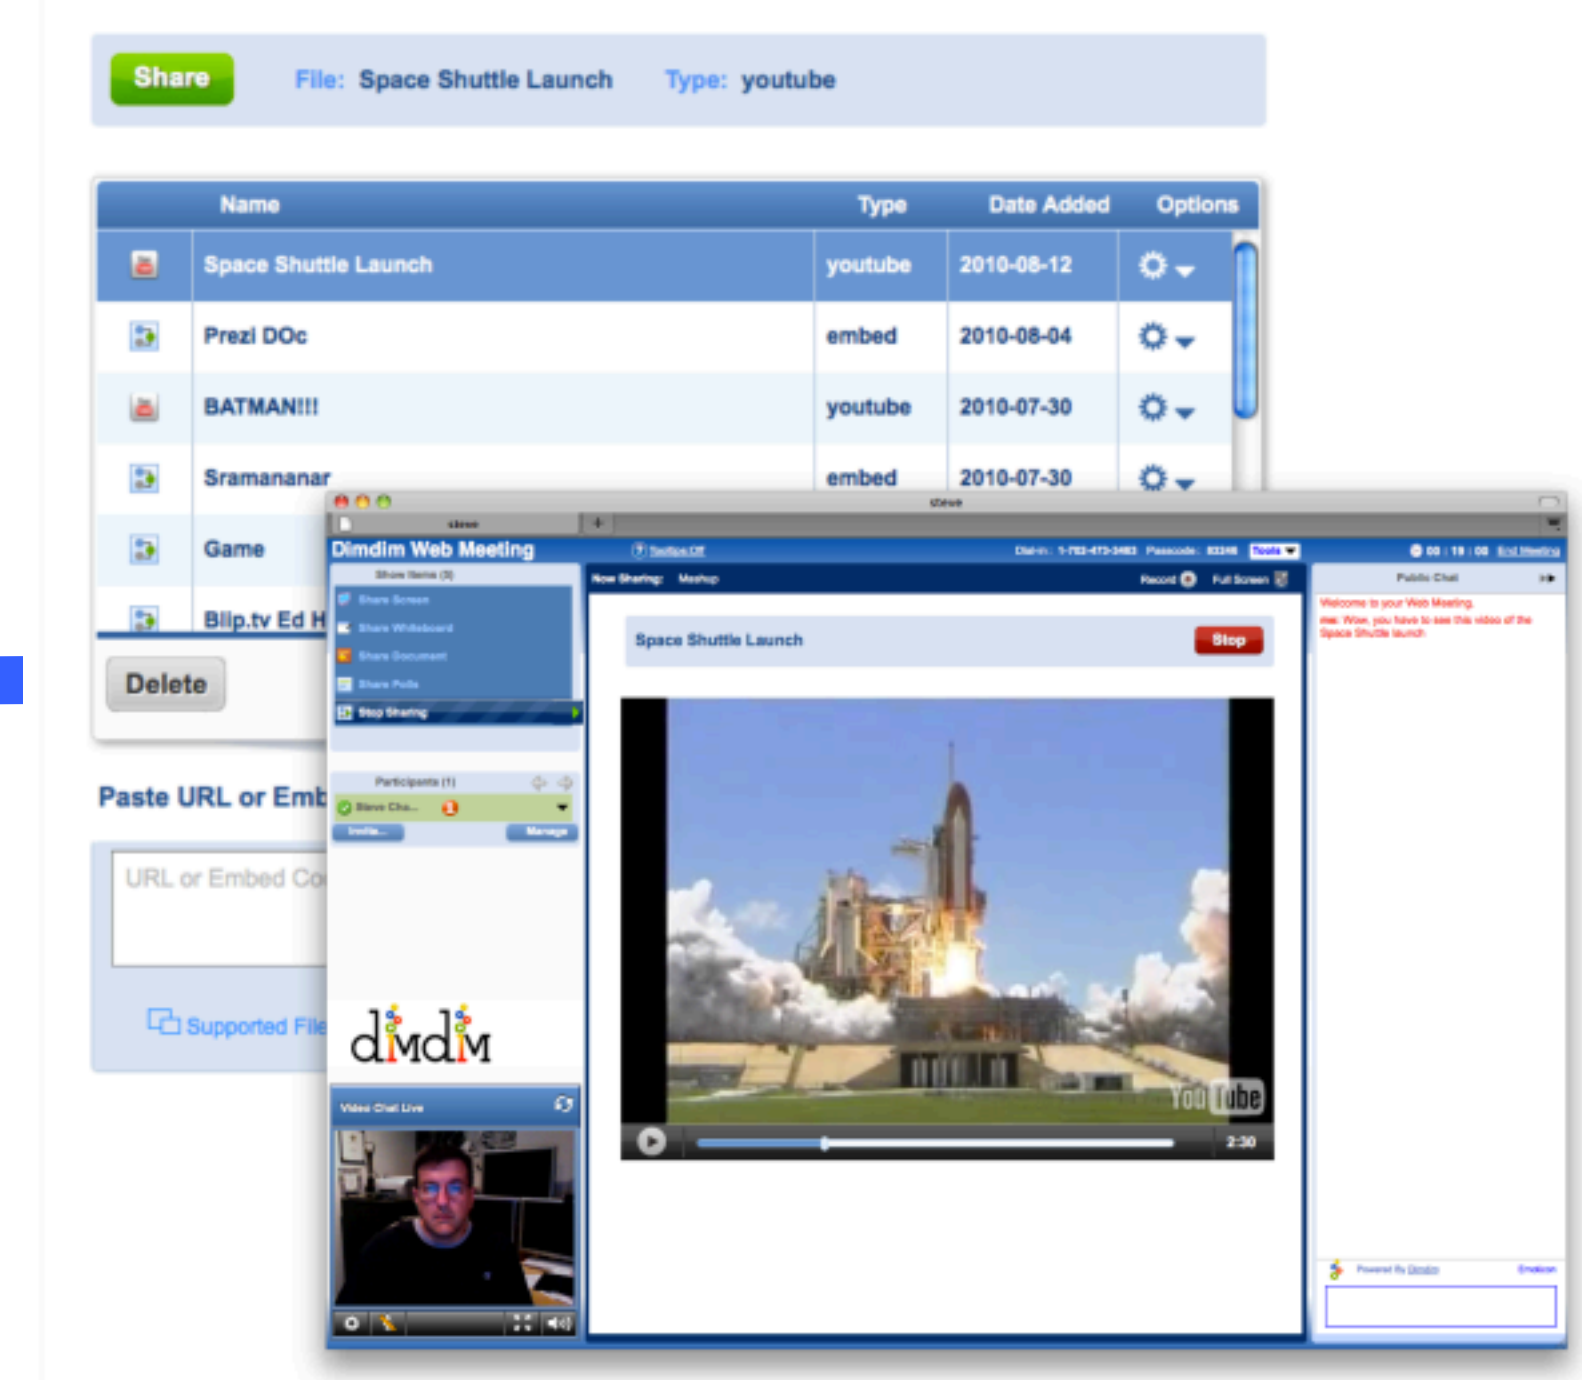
Share File: Space Shuttle Launch Type: youtube

| | Name | Type | Date Added | Options |
|---|---|---|---|---|
| | Space Shuttle Launch | youtube | 2010-08-12 | |
| | Prezi DOc | embed | 2010-08-04 | |
| | BATMAN!!! | youtube | 2010-07-30 | |
| | Sramananar | embed | 2010-07-30 | |
| | Game | | | |
| | Blip.tv Ed H | | | |

Delete

Paste URL or Emb

URL or Embed Co

Supported File

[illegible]

Dimdim Web Meeting

Show Items (3)

Share Screen

Share Whiteboard

Share Document

Share Polls

Stop Sharing

Participants (1)

Steve Cha...

Invite...

Manage

dimdim

Video Chat Live

Now Sharing: Meshup

Record

Full Screen

Space Shuttle Launch

Stop

You Tube

2:30

Public Chat

Welcome to your Web Meeting.

Wow, you have to see this video of the Space Shuttle launch

Powered By Dimdim

Emoticon